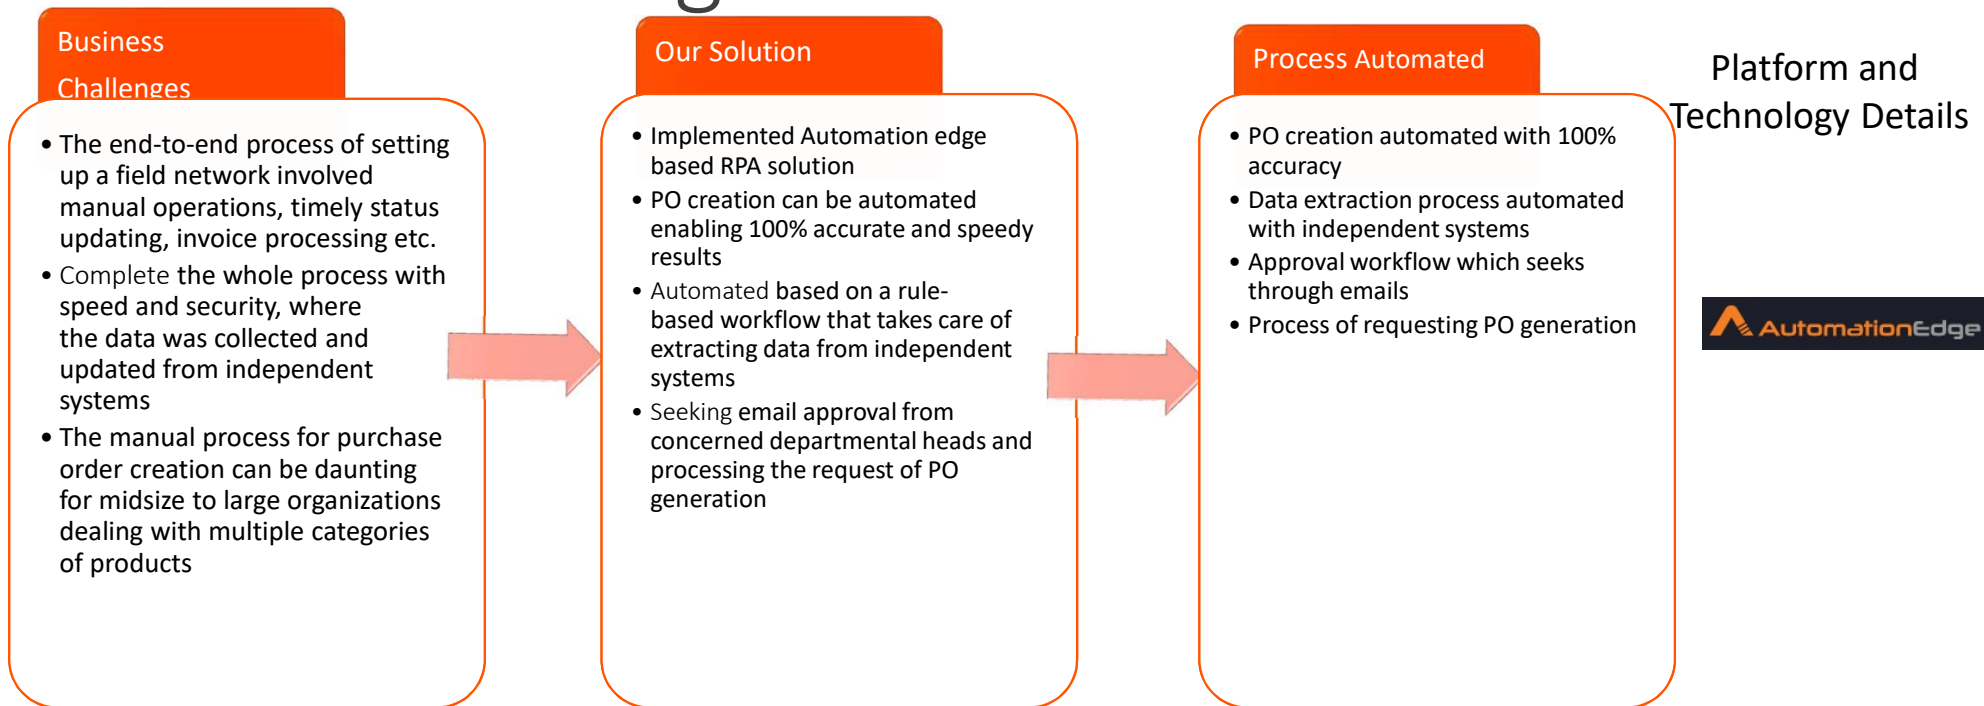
Business Challenges

• The end-to-end process of setting up a field network involved manual operations, timely status updating, invoice processing etc.
• Complete the whole process with speed and security, where the data was collected and updated from independent systems
• The manual process for purchase order creation can be daunting for midsize to large organizations dealing with multiple categories of products

Our Solution

• Implemented Automation edge based RPA solution
• PO creation can be automated enabling 100% accurate and speedy results
• Automated based on a rule-based workflow that takes care of extracting data from independent systems
• Seeking email approval from concerned department heads and processing the request of PO generation

Process Automated

• PO creation automated with 100% accuracy
• Data extraction process automated with independent systems
• Approval workflow which seeks through emails
• Process of requesting PO generation

Platform and Technology Details

AutomationEdge